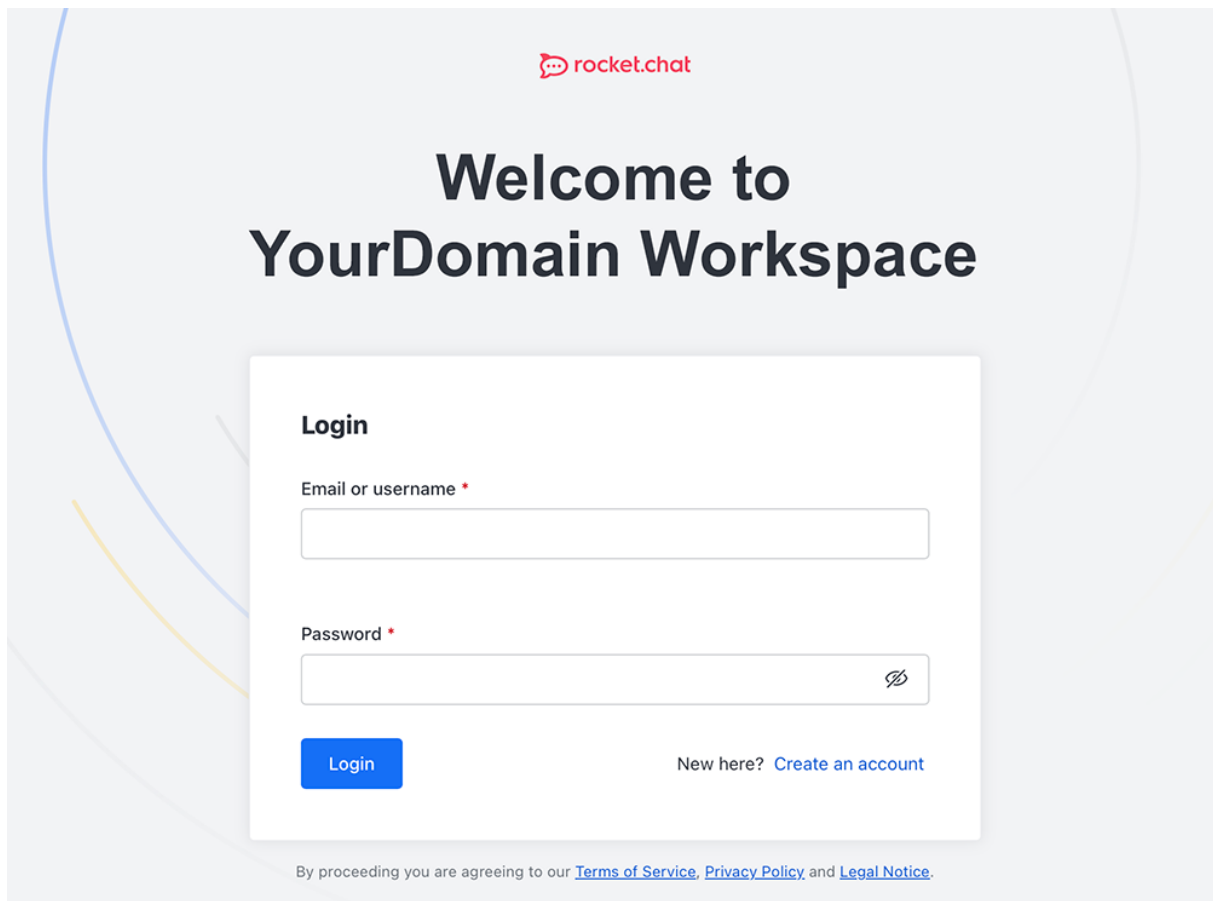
rocket.chat

Welcome to YourDomain Workspace

Login

Email or username *

Password *

Login

New here? Create an account

By proceeding you are agreeing to our Terms of Service, Privacy Policy and Legal Notice.